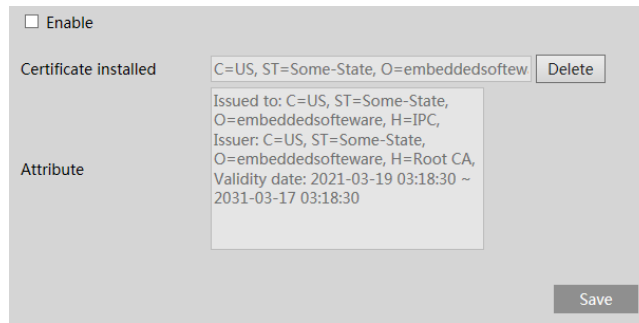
☐ Enable

Certificate installed C=US, ST=Some-State, O=embeddedsoftew Delete

Attribute
Issued to: C=US, ST=Some-State, O=embeddedsofteware, H=IPC, Issuer: C=US, ST=Some-State, O=embeddedsofteware, H=Root CA, Validity date: 2021-03-19 03:18:30 ~ 2031-03-17 03:18:30

Save